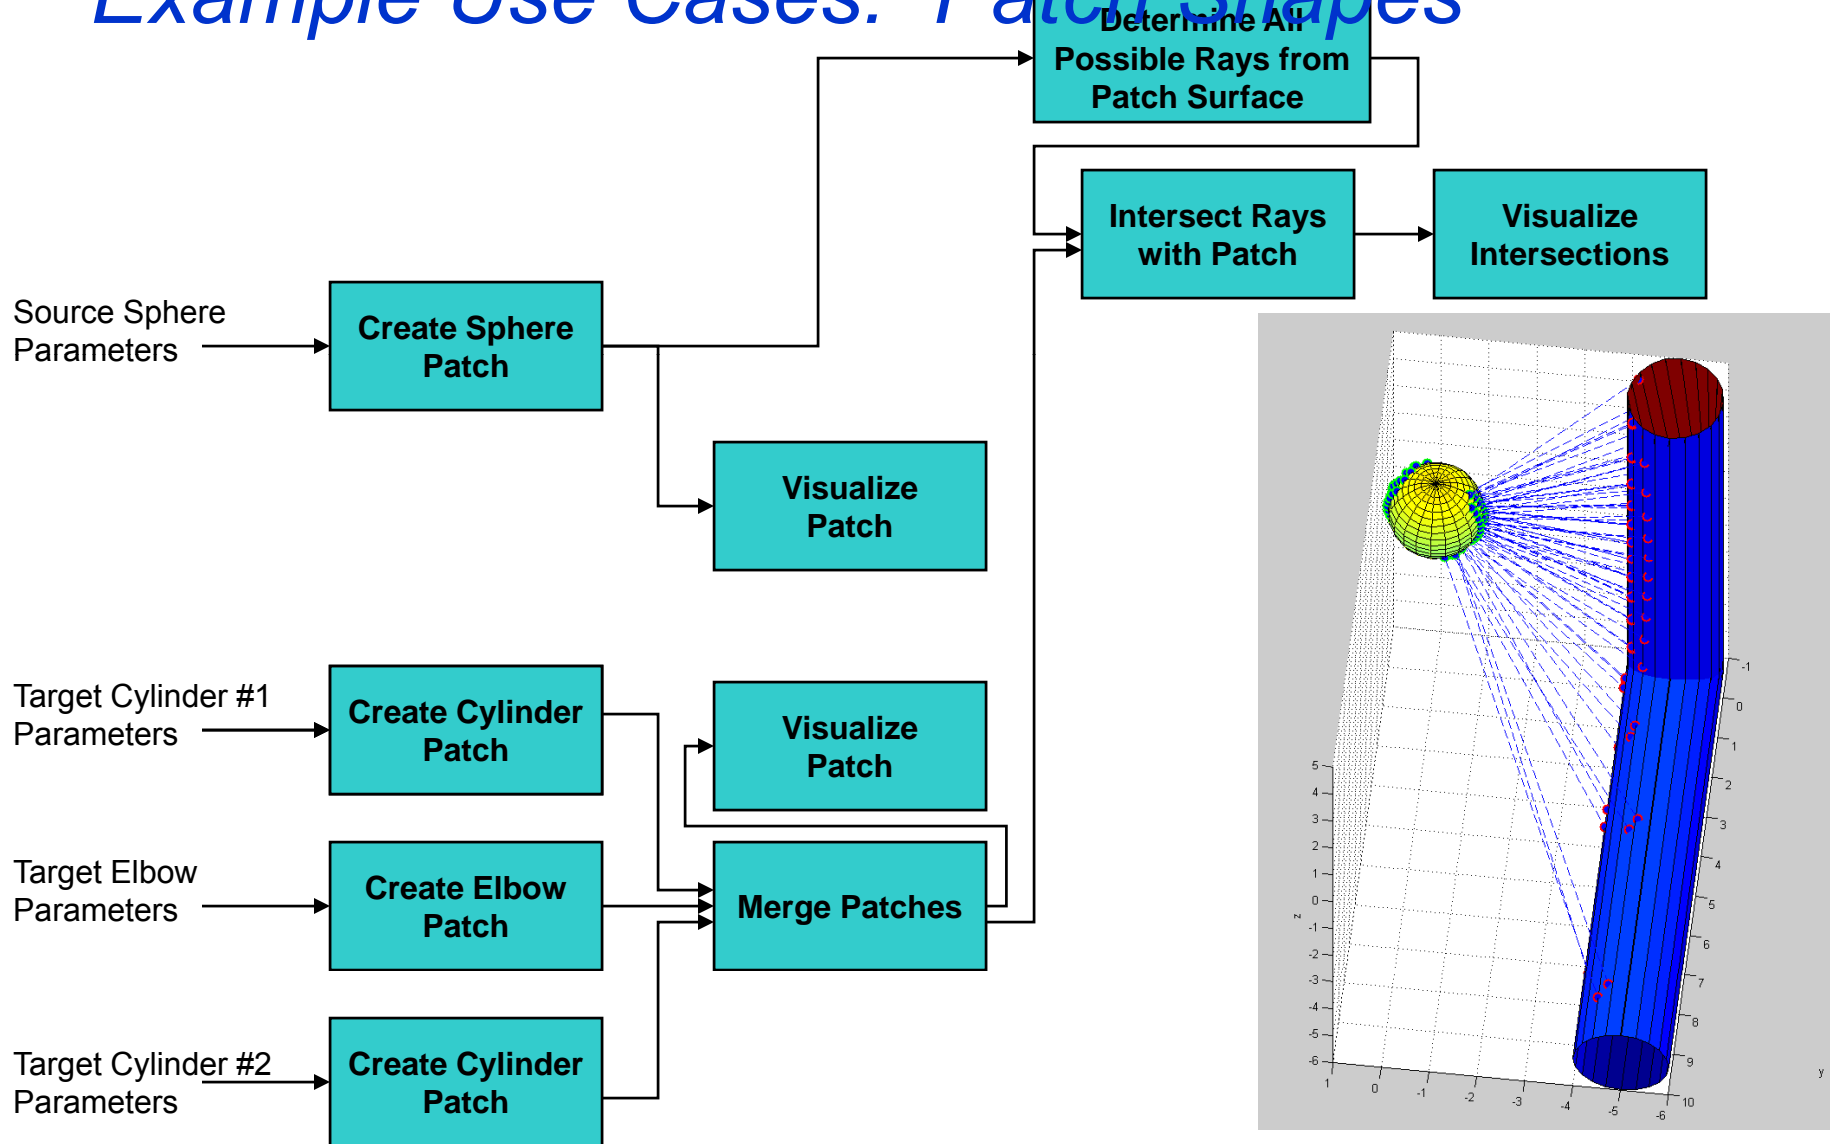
Example Use Cases: Patch Shapes

Determine All Possible Rays from Patch Surface

Intersect Rays with Patch

Visualize Intersections

Source Sphere Parameters

Create Sphere Patch

Visualize Patch

Target Cylinder #1 Parameters

Create Cylinder Patch

Visualize Patch

Target Elbow Parameters

Create Elbow Patch

Merge Patches

Target Cylinder #2 Parameters

Create Cylinder Patch

5 4 3 2 1 0 -1 -2 -3 -4 -5 -6

z

1 0 -1 -2 -3 -4 -5 -6

-1 0 1 2 3 4 5 6 7 8 9 10

y